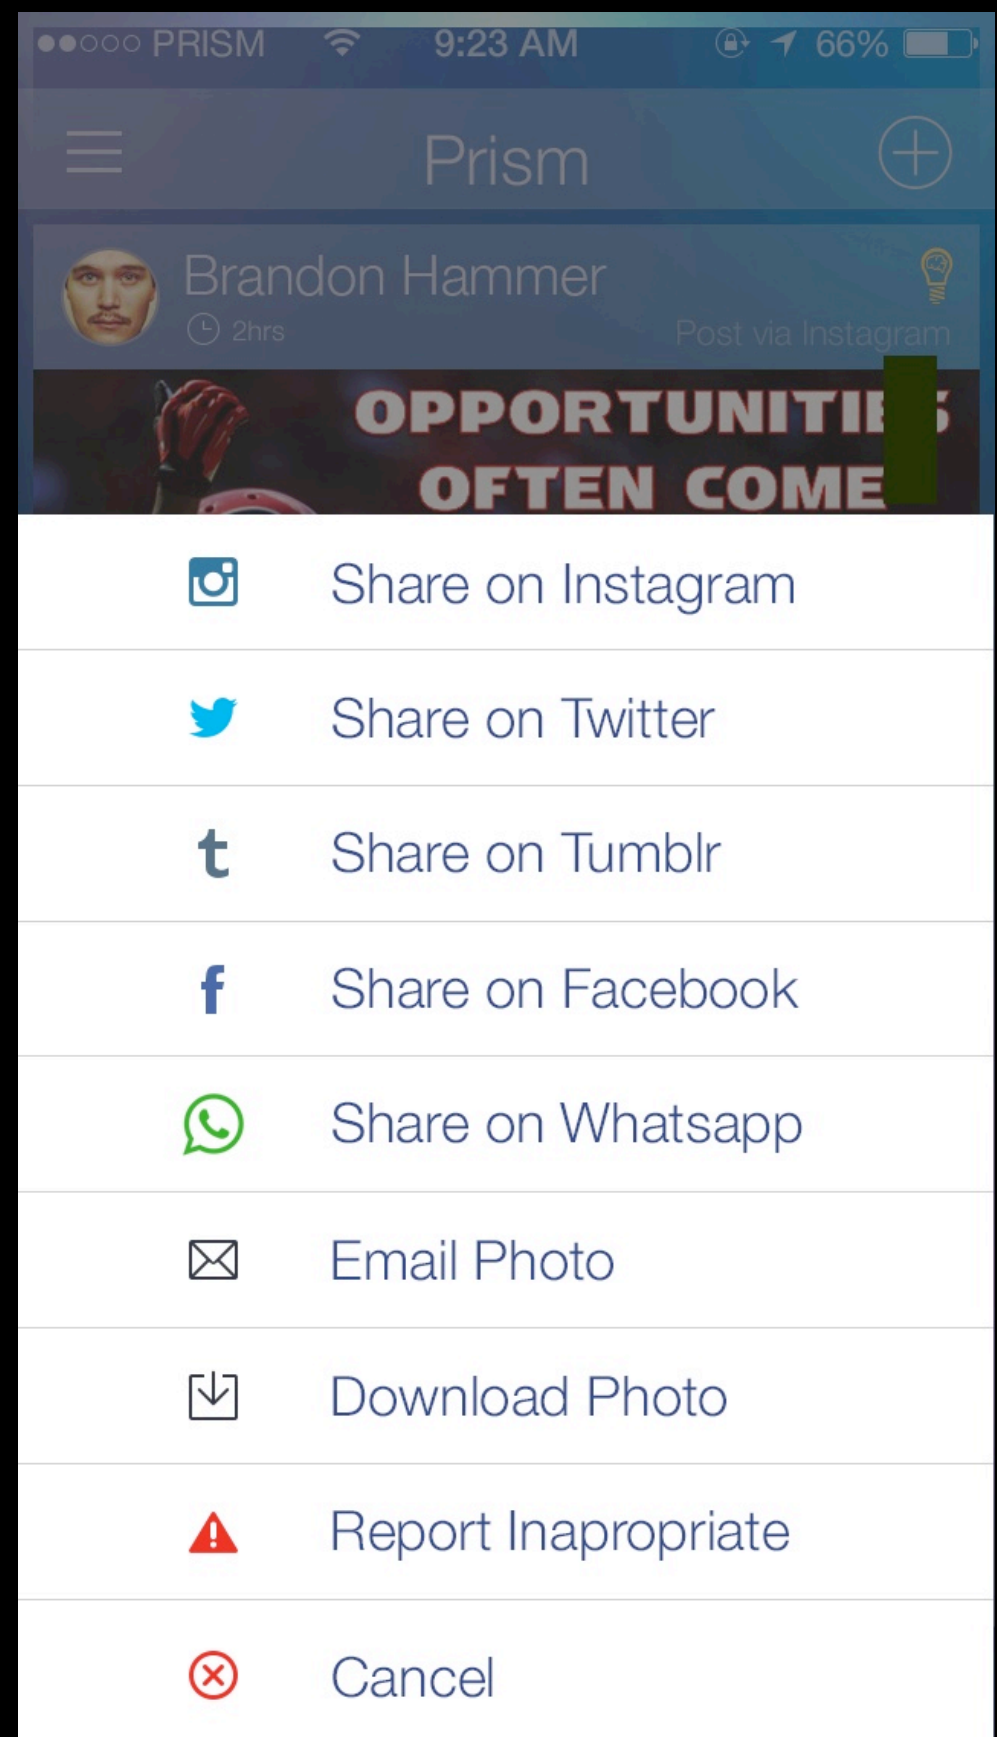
●●○○○ PRISM 9:23 AM 66%

Prism

Brandon Hammer
2hrs
Post via Instagram

OPPORTUNITI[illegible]S
OFTEN COME

Share on Instagram

Share on Twitter

Share on Tumblr

Share on Facebook

Share on Whatsapp

Email Photo

Download Photo

Report Inapropriate

Cancel